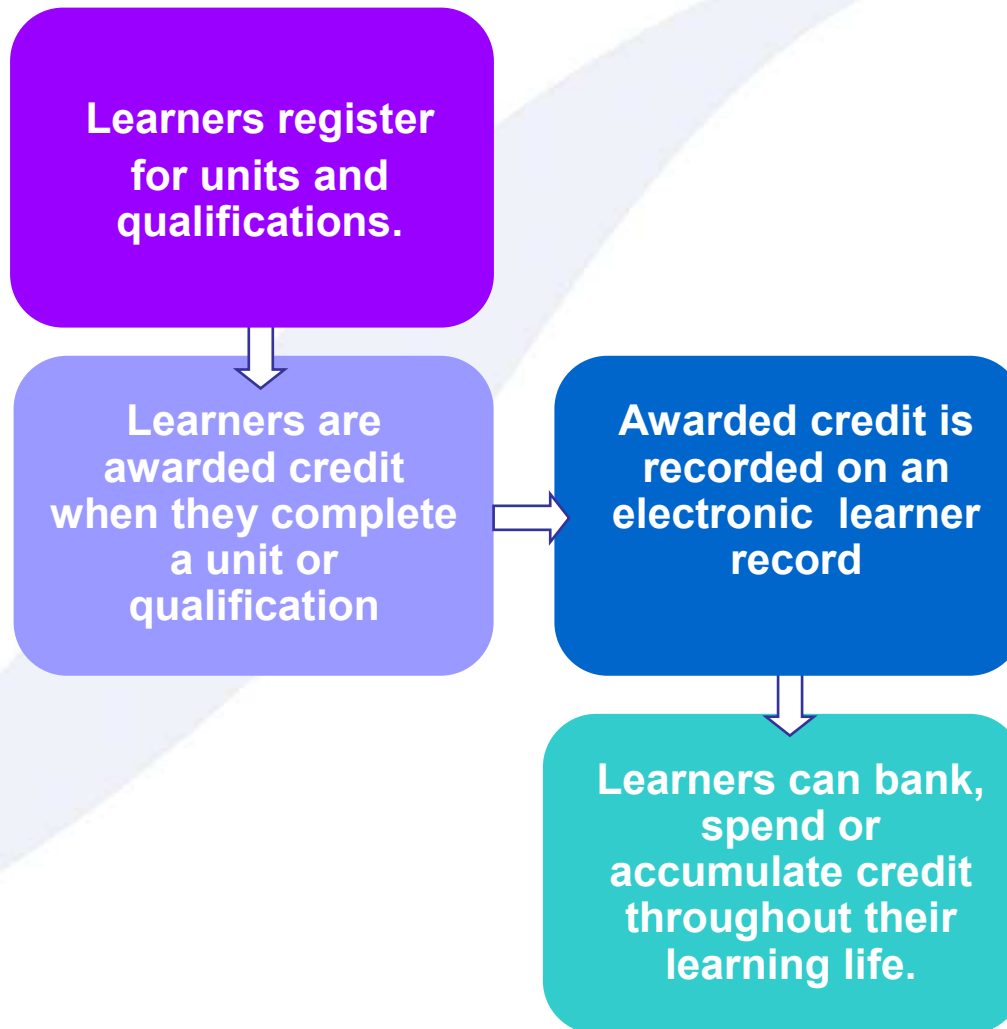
Learners register for units and qualifications.

Learners are awarded credit when they complete a unit or qualification

Awarded credit is recorded on an electronic learner record

Learners can bank, spend or accumulate credit throughout their learning life.